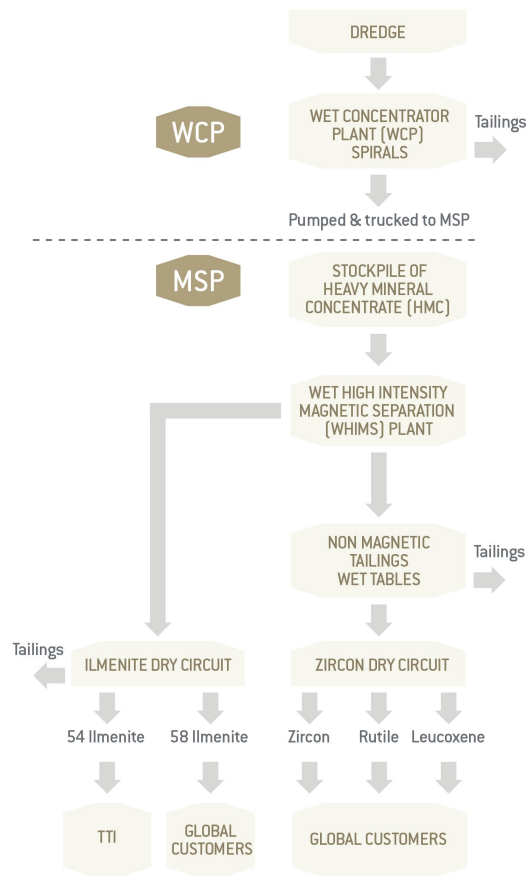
DREDGE

WCP

WET CONCENTRATOR PLANT (WCP) SPIRALS

Tailings

Pumped & trucked to MSP

MSP

STOCKPILE OF HEAVY MINERAL CONCENTRATE (HMC)

WET HIGH INTENSITY MAGNETIC SEPARATION (WHIMS) PLANT

NON MAGNETIC TAILINGS WET TABLES

Tailings

Tailings

ILMENITE DRY CIRCUIT

ZIRCON DRY CIRCUIT

54 Ilmenite

58 Ilmenite

Zircon

Rutile

Leucoxene

TTI

GLOBAL CUSTOMERS

GLOBAL CUSTOMERS